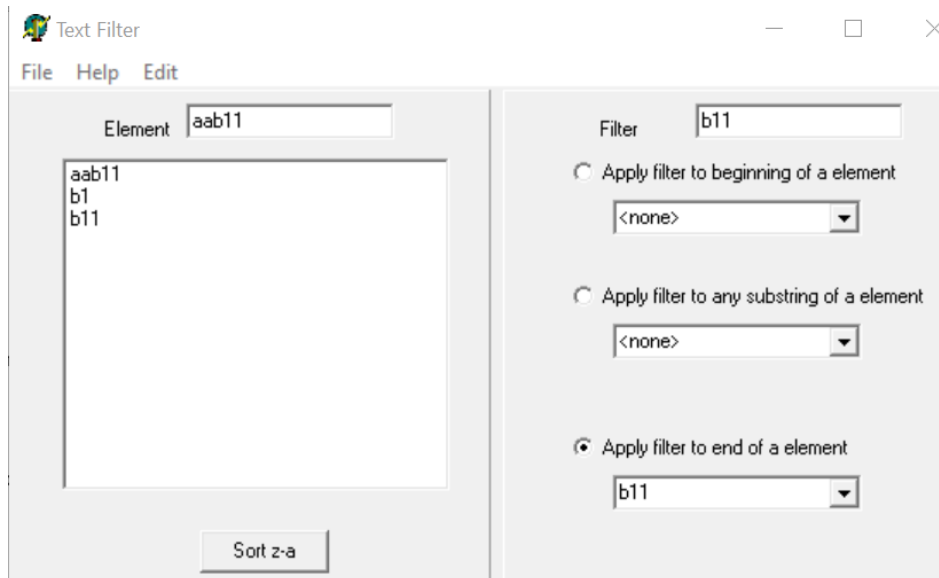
Text Filter

File Help Edit

Element aab11

aab11
b1
b11

Sort z-a

Filter b11

Apply filter to beginning of a element

<none>

Apply filter to any substring of a element

<none>

Apply filter to end of a element

b11